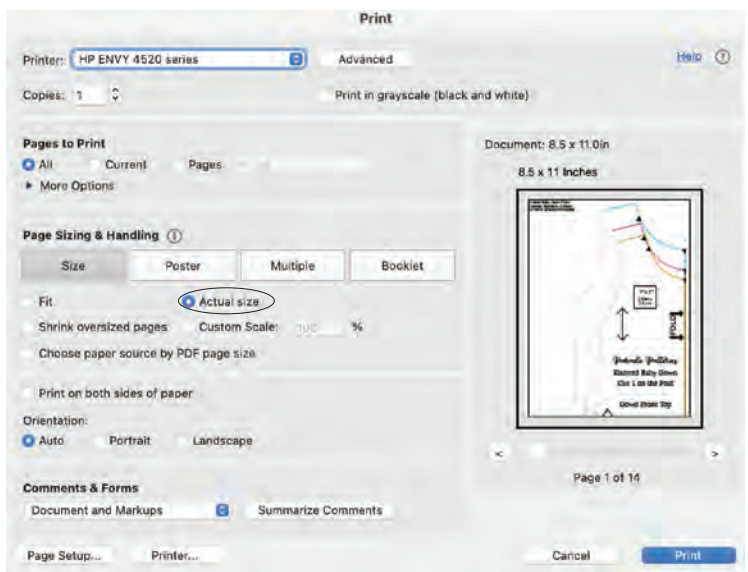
Print

Printer: HP ENVY 4520 series

Advanced

Help ?

Copies: 1

Print in grayscale (black and white)

Pages to Print

All Current Pages

▸ More Options

Page Sizing & Handling ⓘ

| Size | Poster | Multiple | Booklet |
|---|---|---|---|

Fit

Actual size

Shrink oversized pages Custom Scale: 100 %

Choose paper source by PDF page size

Print on both sides of paper

Orientation:

Auto Portrait Landscape

Comments & Forms

Document and Markups

Summarize Comments

Document: 8.5 x 11.0in

8.5 x 11 Inches

Fold

Peekaboo Pattern
Knotted Baby Gown
Cut 1 on the Fold

Gown Front Top

<

>

Page 1 of 14

Page Setup...

Printer...

Cancel

Print